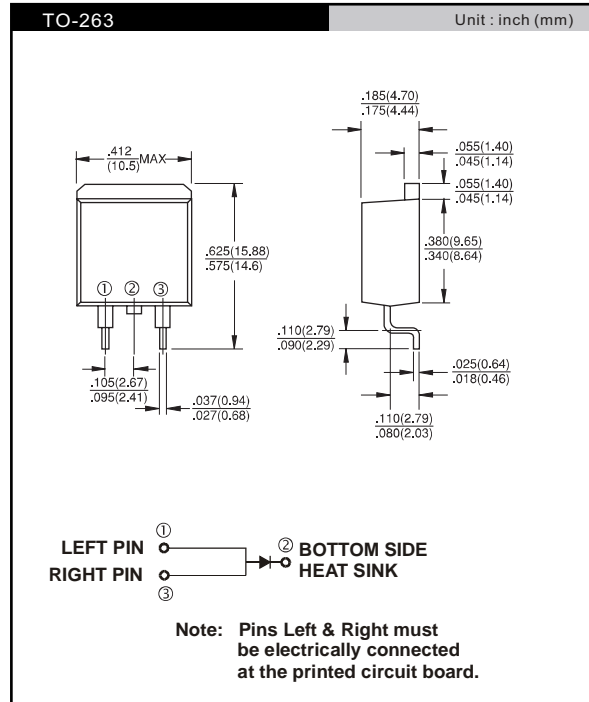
TO-263

Unit : inch (mm)

$\frac{.412}{(10.5)}$ MAX

① ② ③

$\frac{.625(15.88)}{.575(14.6)}$

$\frac{.105(2.67)}{.095(2.41)}$

$\frac{.037(0.94)}{.027(0.68)}$

$\frac{.185(4.70)}{.175(4.44)}$

$\frac{.055(1.40)}{.045(1.14)}$

$\frac{.055(1.40)}{.045(1.14)}$

$\frac{.380(9.65)}{.340(8.64)}$

$\frac{.110(2.79)}{.090(2.29)}$

$\frac{.025(0.64)}{.018(0.46)}$

$\frac{.110(2.79)}{.080(2.03)}$

①
LEFT PIN
RIGHT PIN
③
② BOTTOM SIDE HEAT SINK

Note: Pins Left & Right must be electrically connected at the printed circuit board.